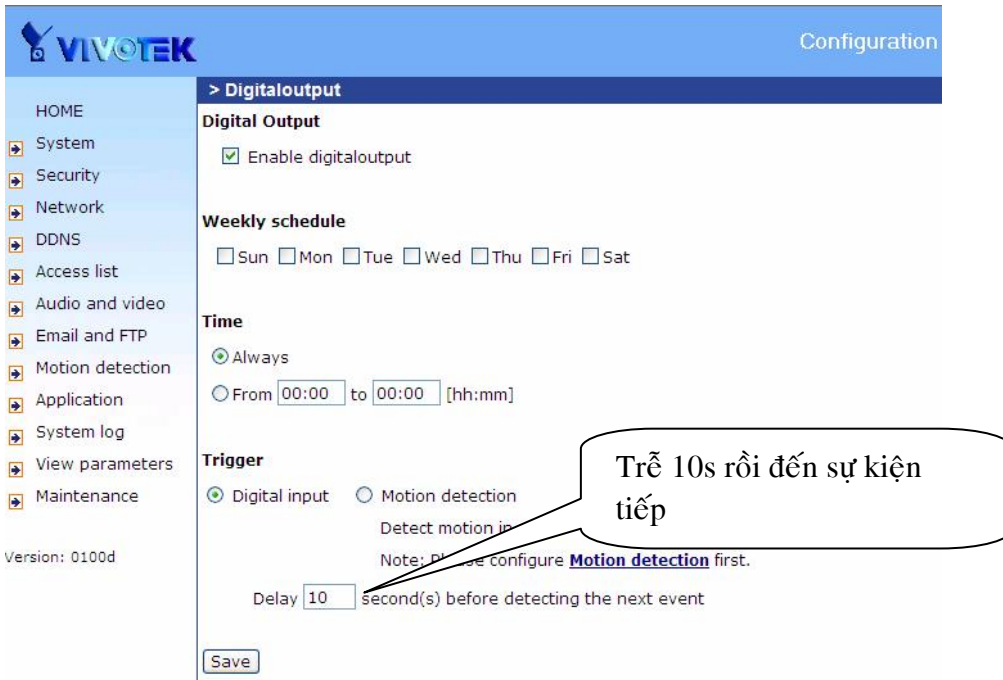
VIVOTEK

Configuration

HOME
System
Security
Network
DDNS
Access list
Audio and video
Email and FTP
Motion detection
Application
System log
View parameters
Maintenance

Version: 0100d

> Digitaloutput

Digital Output

Enable digitaloutput

Weekly schedule

Sun Mon Tue Wed Thu Fri Sat

Time

Always

From 00:00 to 00:00 [hh:mm]

Trigger

Digital input Motion detection

Detect motion in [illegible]

Note: Pl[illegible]se configure Motion detection first.

Delay 10 second(s) before detecting the next event

Save

Trễ 10s rồi đến sự kiện tiếp